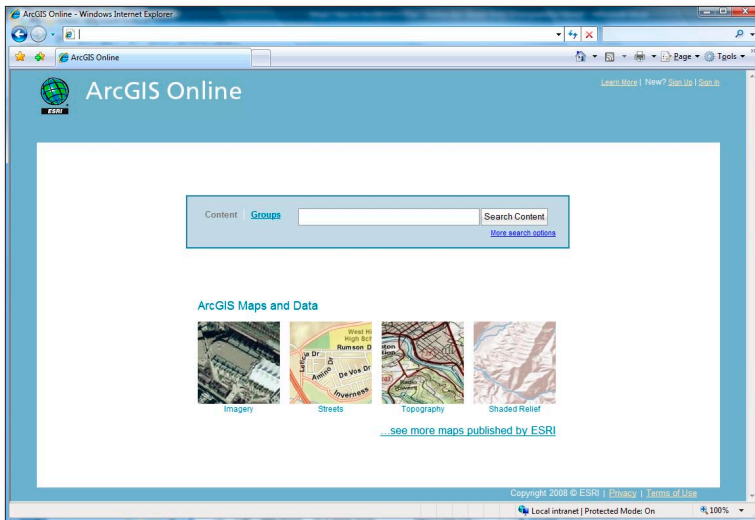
ArcGIS Online - Windows Internet Explorer

ArcGIS Online

Page ▾ Tools ▾

ESRI

ArcGIS Online

Learn More | New? Sign Up | Sign In

Content | Groups

Search Content

More search options

ArcGIS Maps and Data

West Hi
High Sch
Rumson D
La Dr
Lafayette Dr
Amino Dr
De Vos Dr
Inverness

Imagery

Streets

Topography

Shaded Relief

...see more maps published by ESRI

Copyright 2008 © ESRI | Privacy | Terms of Use

Local intranet | Protected Mode: On

100%